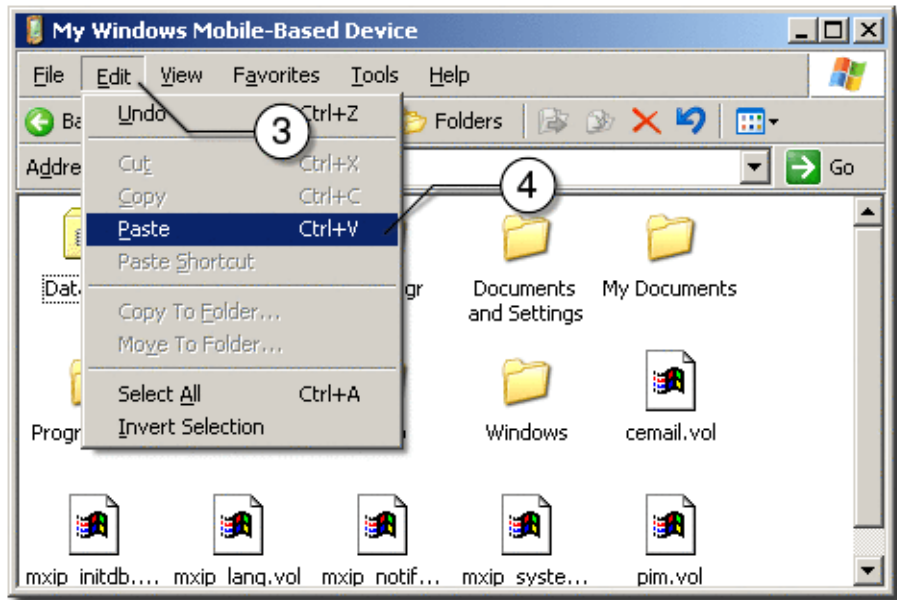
My Windows Mobile-Based Device

File Edit View Favorites Tools Help

Ba

Folders

Addre

Go

Undo Ctrl+Z

Cut Ctrl+X

Copy Ctrl+C

Paste Ctrl+V

Paste Shortcut

Copy To Folder...

Move To Folder...

Select All Ctrl+A

Invert Selection

3

4

Dat

gr

Documents and Settings

My Documents

Progr

Windows

cemail.vol

mxip_initdb....

mxip_lang.vol

mxip_notif...

mxip_syste...

pim.vol